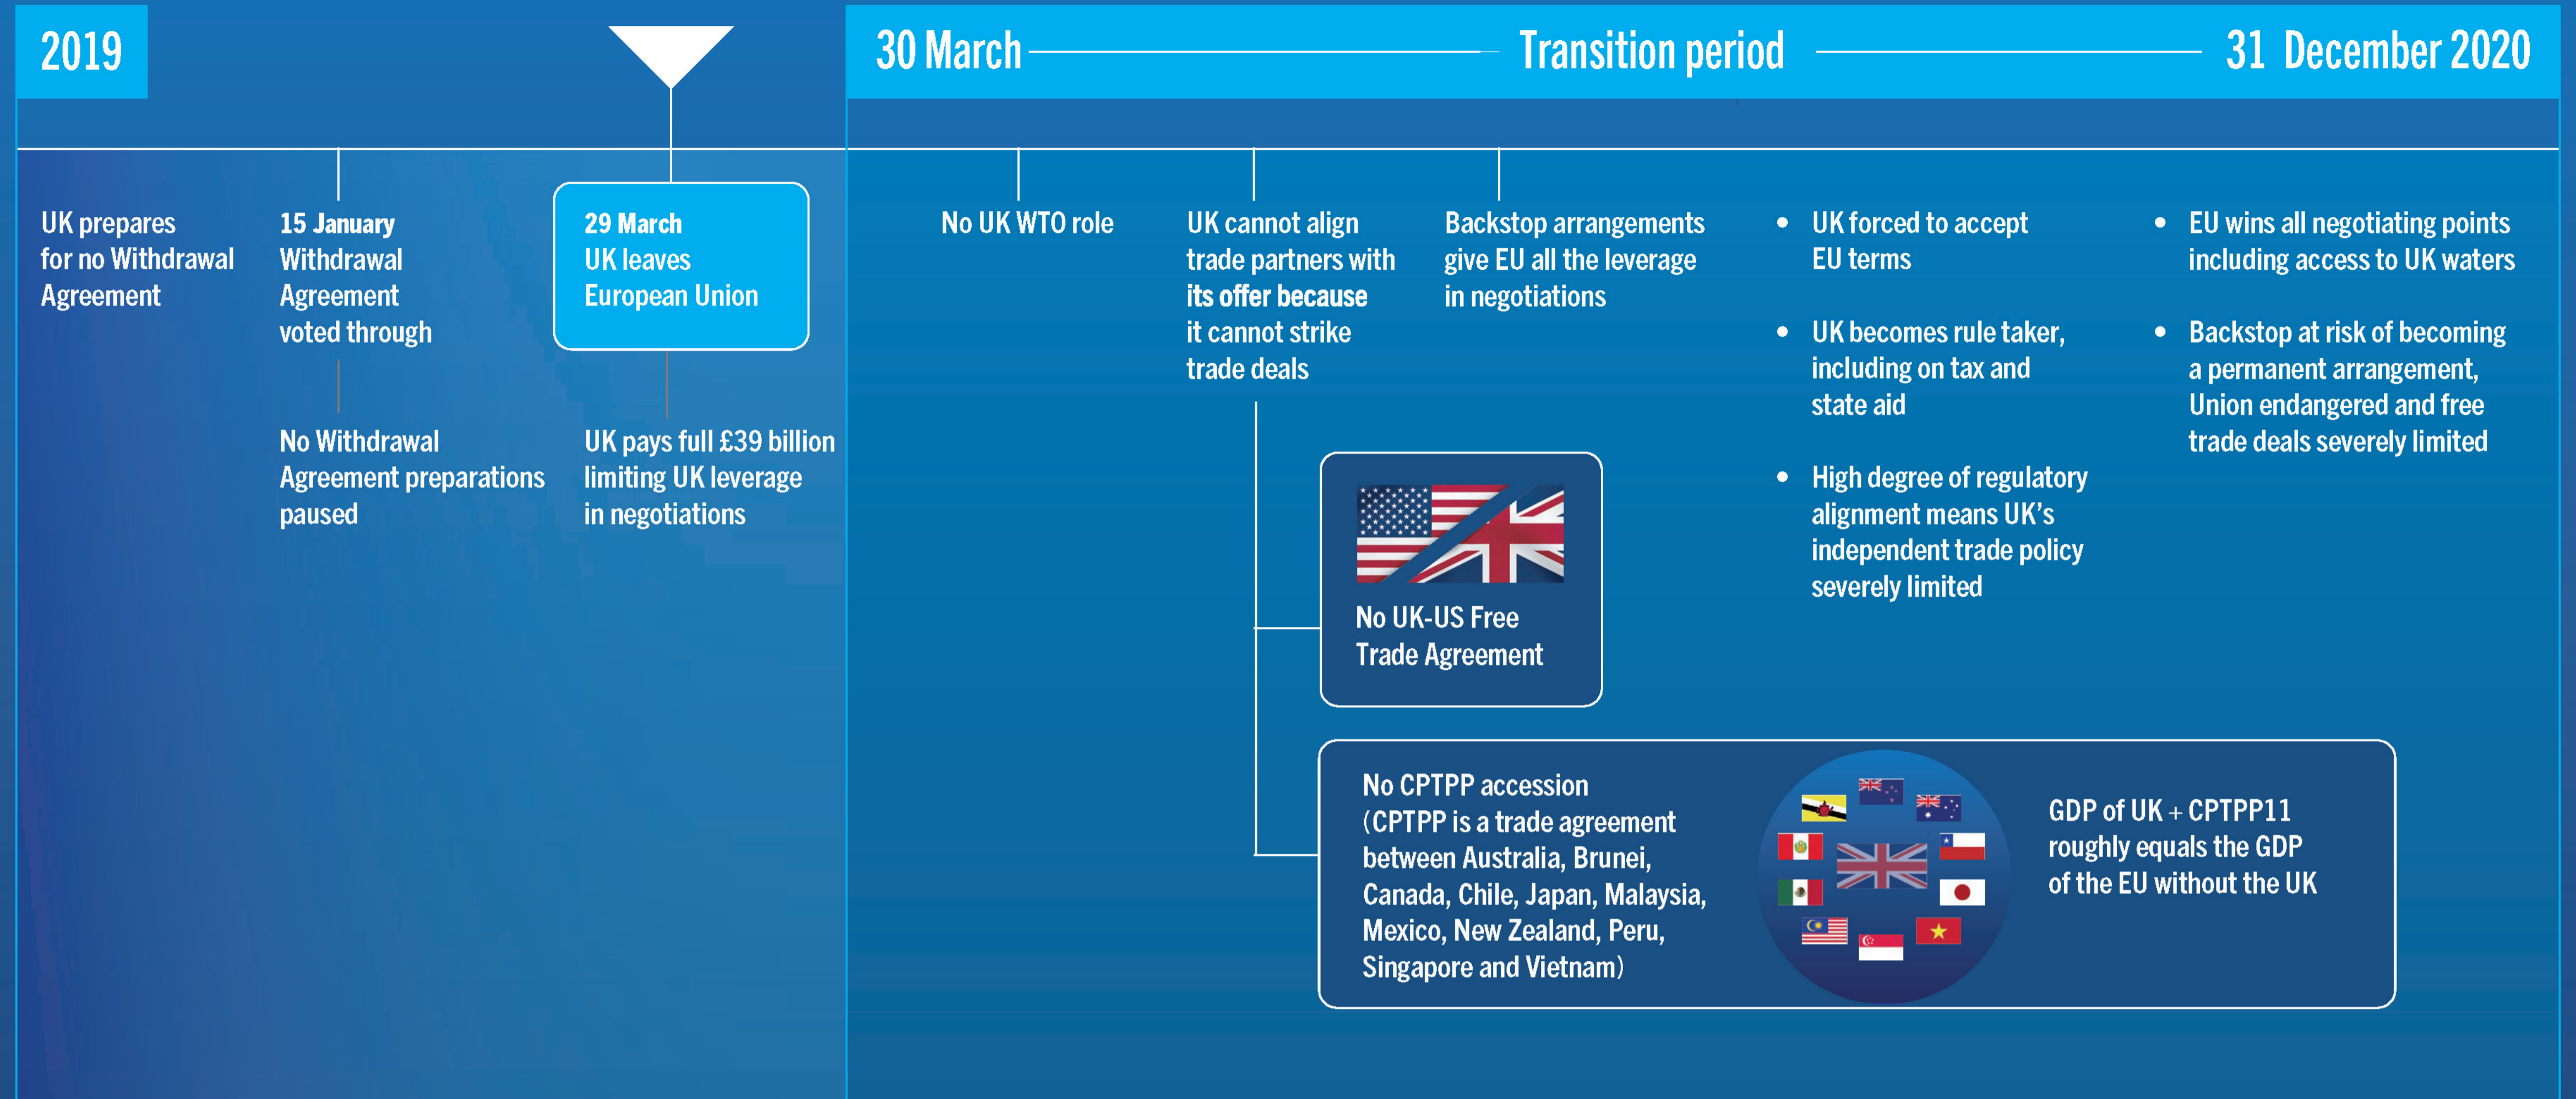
2019

30 March Transition period 31 December 2020

UK prepares for no Withdrawal Agreement

15 January Withdrawal Agreement voted through

No Withdrawal Agreement preparations paused

29 March UK leaves European Union

UK pays full £39 billion limiting UK leverage in negotiations

No UK WTO role

UK cannot align trade partners with its offer because it cannot strike trade deals

Backstop arrangements give EU all the leverage in negotiations

- UK forced to accept EU terms
- UK becomes rule taker, including on tax and state aid
- High degree of regulatory alignment means UK's independent trade policy severely limited

- EU wins all negotiating points including access to UK waters
- Backstop at risk of becoming a permanent arrangement, Union endangered and free trade deals severely limited

No UK-US Free Trade Agreement

No CPTPP accession (CPTPP is a trade agreement between Australia, Brunei, Canada, Chile, Japan, Malaysia, Mexico, New Zealand, Peru, Singapore and Vietnam)

GDP of UK + CPTPP11 roughly equals the GDP of the EU without the UK